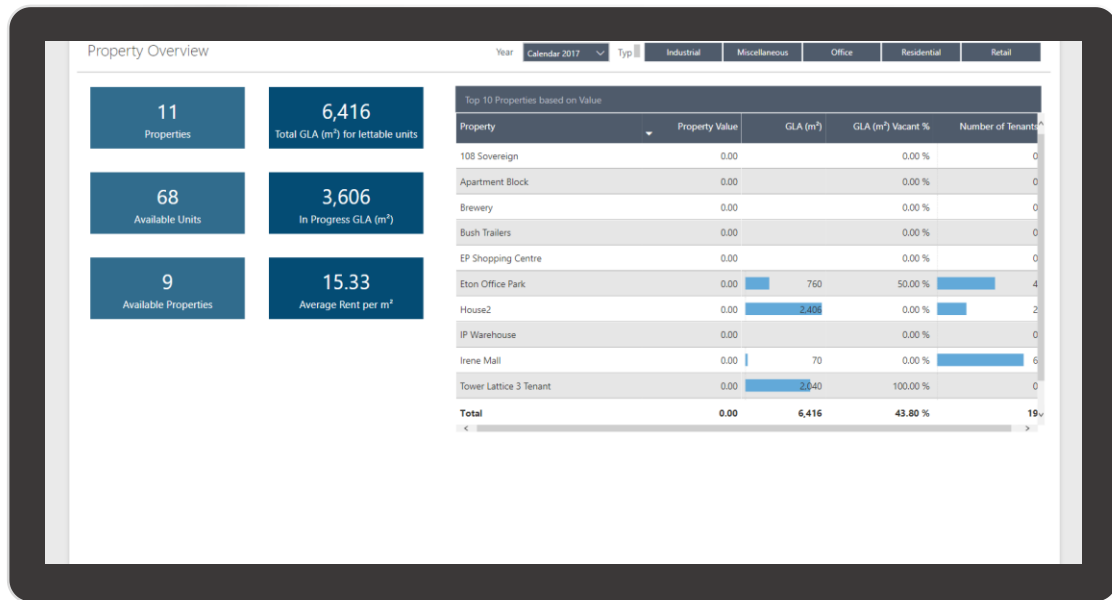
Property Overview

Year Calendar 2017 Typ Industrial Miscellaneous Office Residential Retail

11
Properties

6,416
Total GLA ($m^2$) for lettable units

68
Available Units

3,606
In Progress GLA ($m^2$)

9
Available Properties

15.33
Average Rent per $m^2$

Top 10 Properties based on Value

| Property | Property Value | GLA ($m^2$) | GLA ($m^2$) Vacant % | Number of Tenants |
|---|---|---|---|---|
| 108 Sovereign | 0.00 | | 0.00 % | 0 |
| Apartment Block | 0.00 | | 0.00 % | 0 |
| Brewery | 0.00 | | 0.00 % | 0 |
| Bush Trailers | 0.00 | | 0.00 % | 0 |
| EP Shopping Centre | 0.00 | | 0.00 % | 0 |
| Eton Office Park | 0.00 | 760 | 50.00 % | 4 |
| House2 | 0.00 | 2,406 | 0.00 % | 2 |
| IP Warehouse | 0.00 | | 0.00 % | 0 |
| Irene Mall | 0.00 | 70 | 0.00 % | 6 |
| Tower Lattice 3 Tenant | 0.00 | 2,040 | 100.00 % | 0 |
| Total | 0.00 | 6,416 | 43.80 % | 19 |